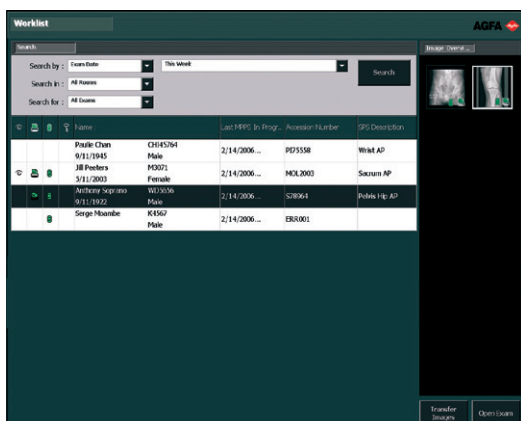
Worklist

AGFA

Search

Search by : Exam Date

This Week

Search in : All Rooms

Search for : All Exams

Search

Image Overvi...

| | | | | Name | | Last MPPS In Progr... | Accession Number | SPS Description |
|---|---|---|---|---|---|---|---|---|
| | | | | Paulie Chan 9/11/1945 | CH45764 Male | 2/14/2006... | PD5558 | Wrist AP |
| | | | | Jill Peeters 5/11/2003 | M3071 Female | 2/14/2006... | MOL2003 | Sacrum AP |
| | | | | Anthony Soprano 9/11/1922 | WD5656 Male | 2/14/2006... | S78964 | Pelvis Hip AP |
| | | | | Serge Moambe | K4567 Male | 2/14/2006... | ERR001 | |

Transfer Images

Open Exam